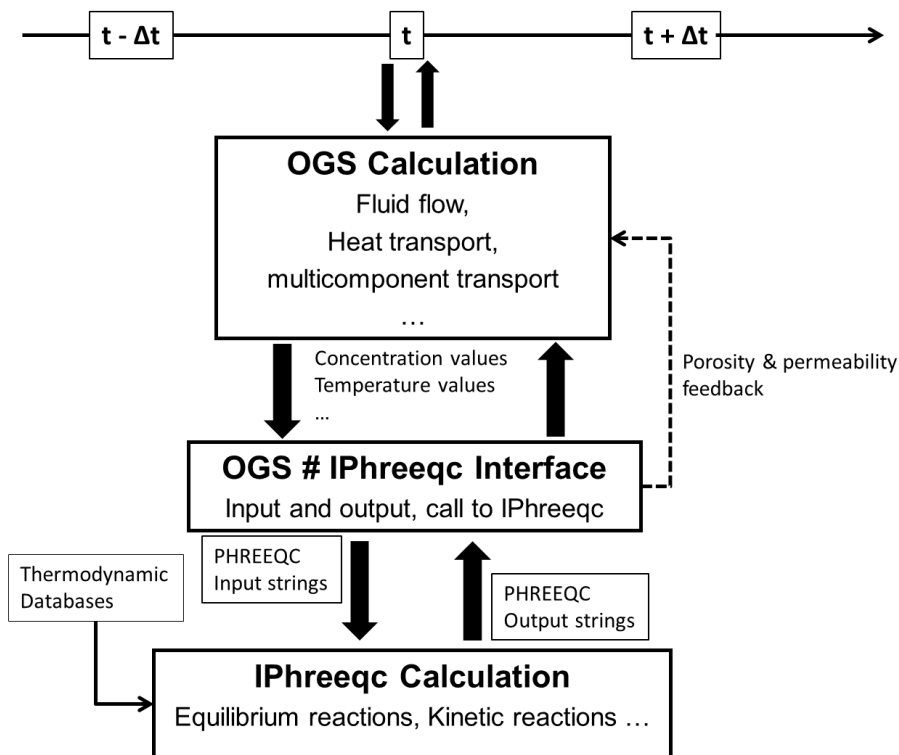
t - Δt
t
t + Δt

OGS Calculation
Fluid flow,
Heat transport,
multicomponent transport
…

Concentration values
Temperature values
…

Porosity & permeability feedback

OGS # IPhreeqc Interface
Input and output, call to IPhreeqc

Thermodynamic Databases

PHREEQC
Input strings

PHREEQC
Output strings

IPhreeqc Calculation
Equilibrium reactions, Kinetic reactions …